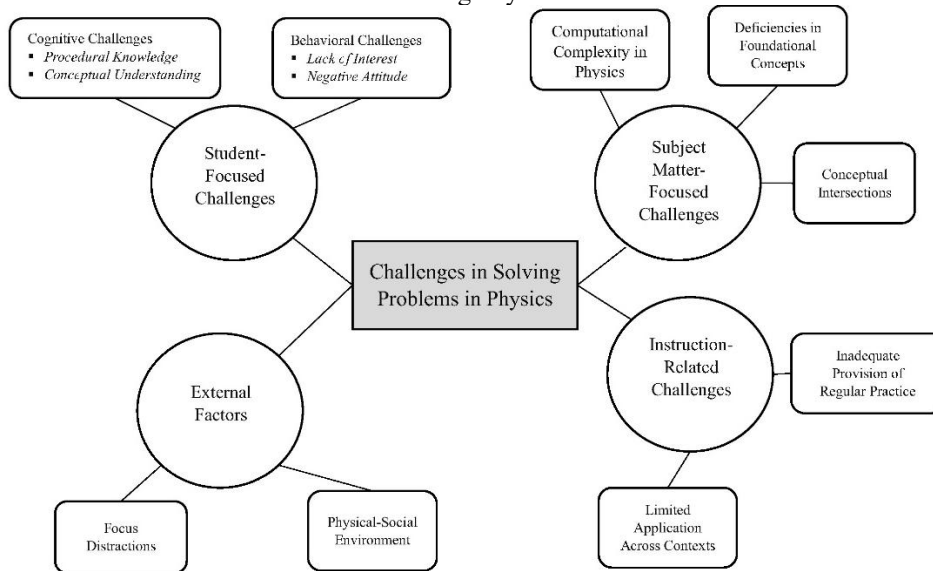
Cognitive Challenges
- Procedural Knowledge
- Conceptual Understanding

Behavioral Challenges
- Lack of Interest
- Negative Attitude

Student-Focused Challenges

Computational Complexity in Physics

Deficiencies in Foundational Concepts

Subject Matter-Focused Challenges

Conceptual Intersections

Challenges in Solving Problems in Physics

Instruction-Related Challenges

Inadequate Provision of Regular Practice

External Factors

Focus Distractions

Physical-Social Environment

Limited Application Across Contexts